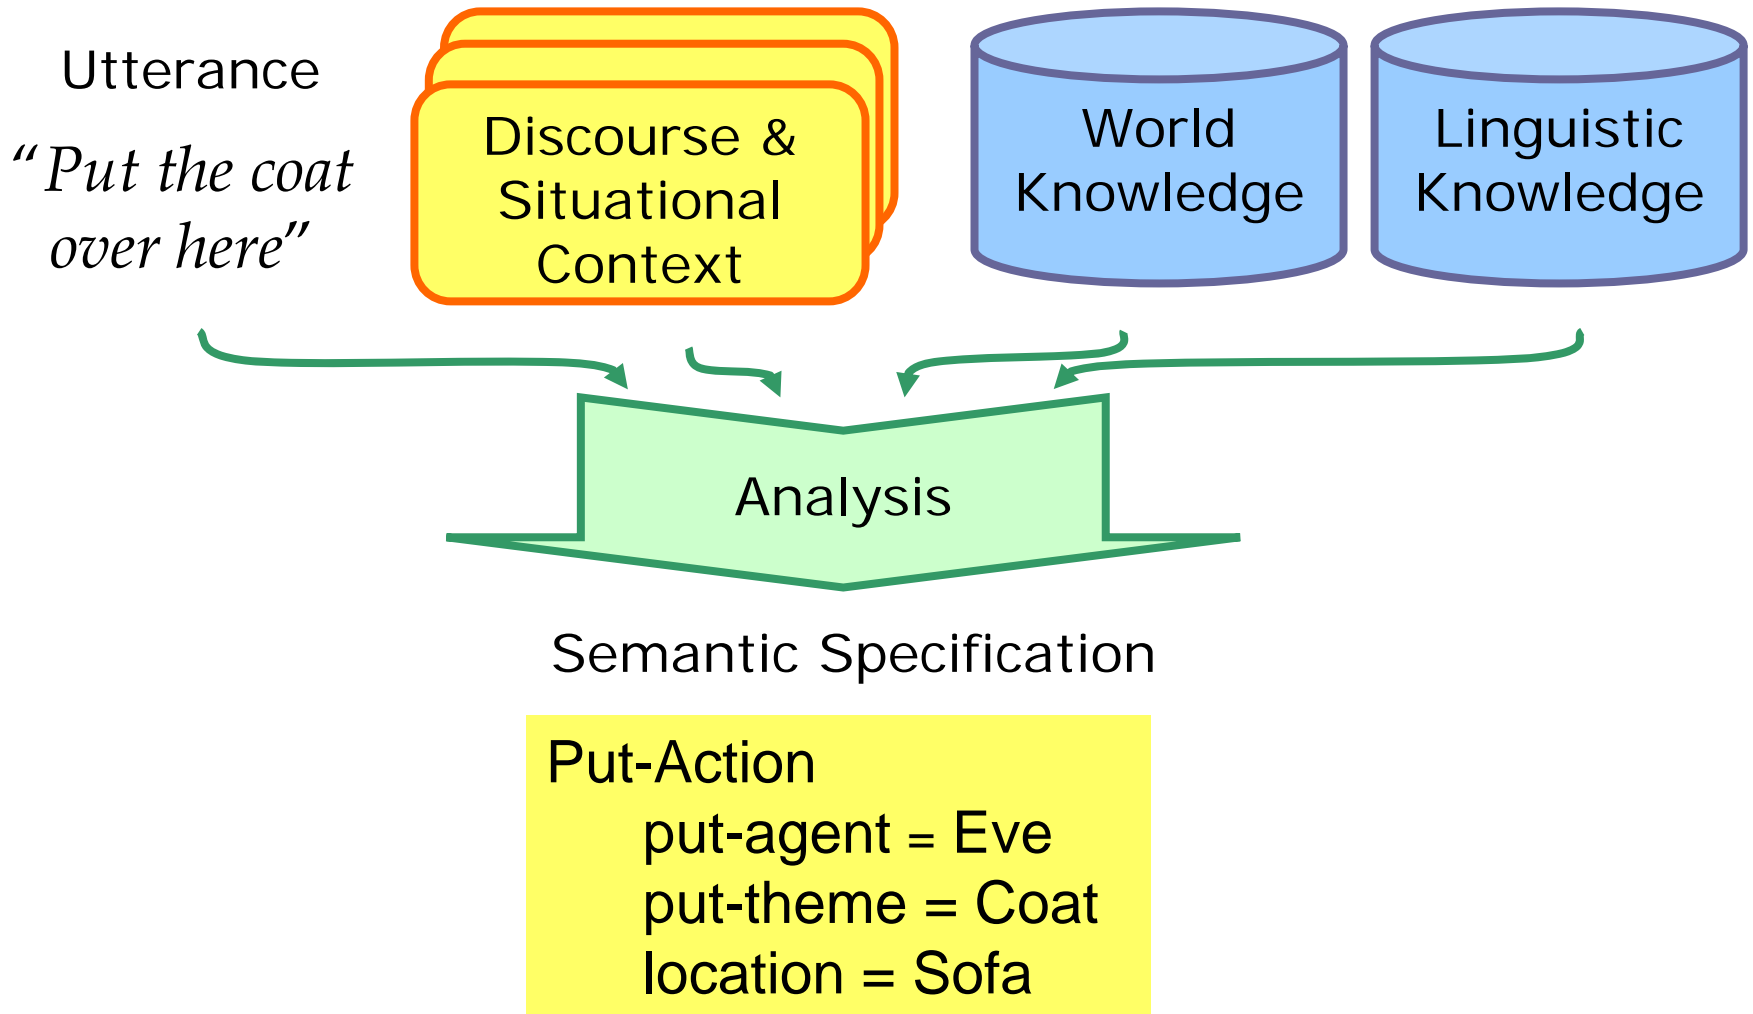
Utterance

“Put the coat over here”

Discourse & Situational Context

World Knowledge

Linguistic Knowledge

Analysis

Semantic Specification

Put-Action
put-agent = Eve
put-theme = Coat
location = Sofa